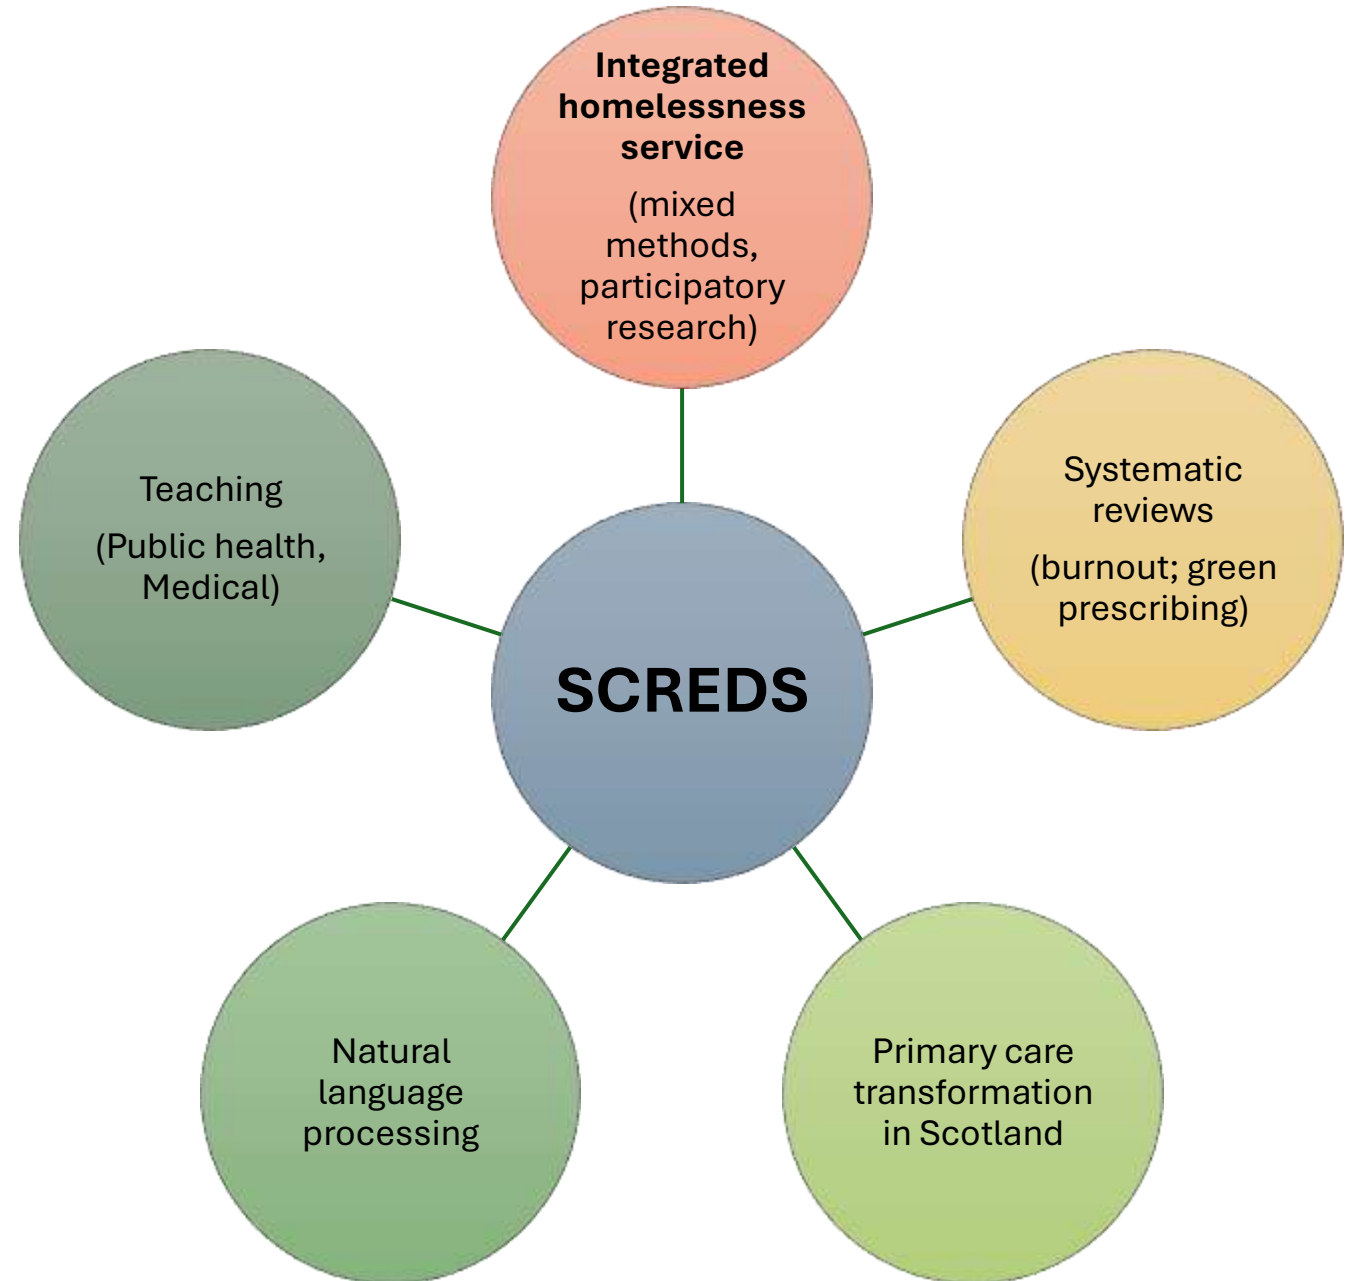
Integrated homelessness service

(mixed methods, participatory research)

Teaching

(Public health, Medical)

Systematic reviews

(burnout; green prescribing)

SCREDS

Natural language processing

Primary care transformation in Scotland